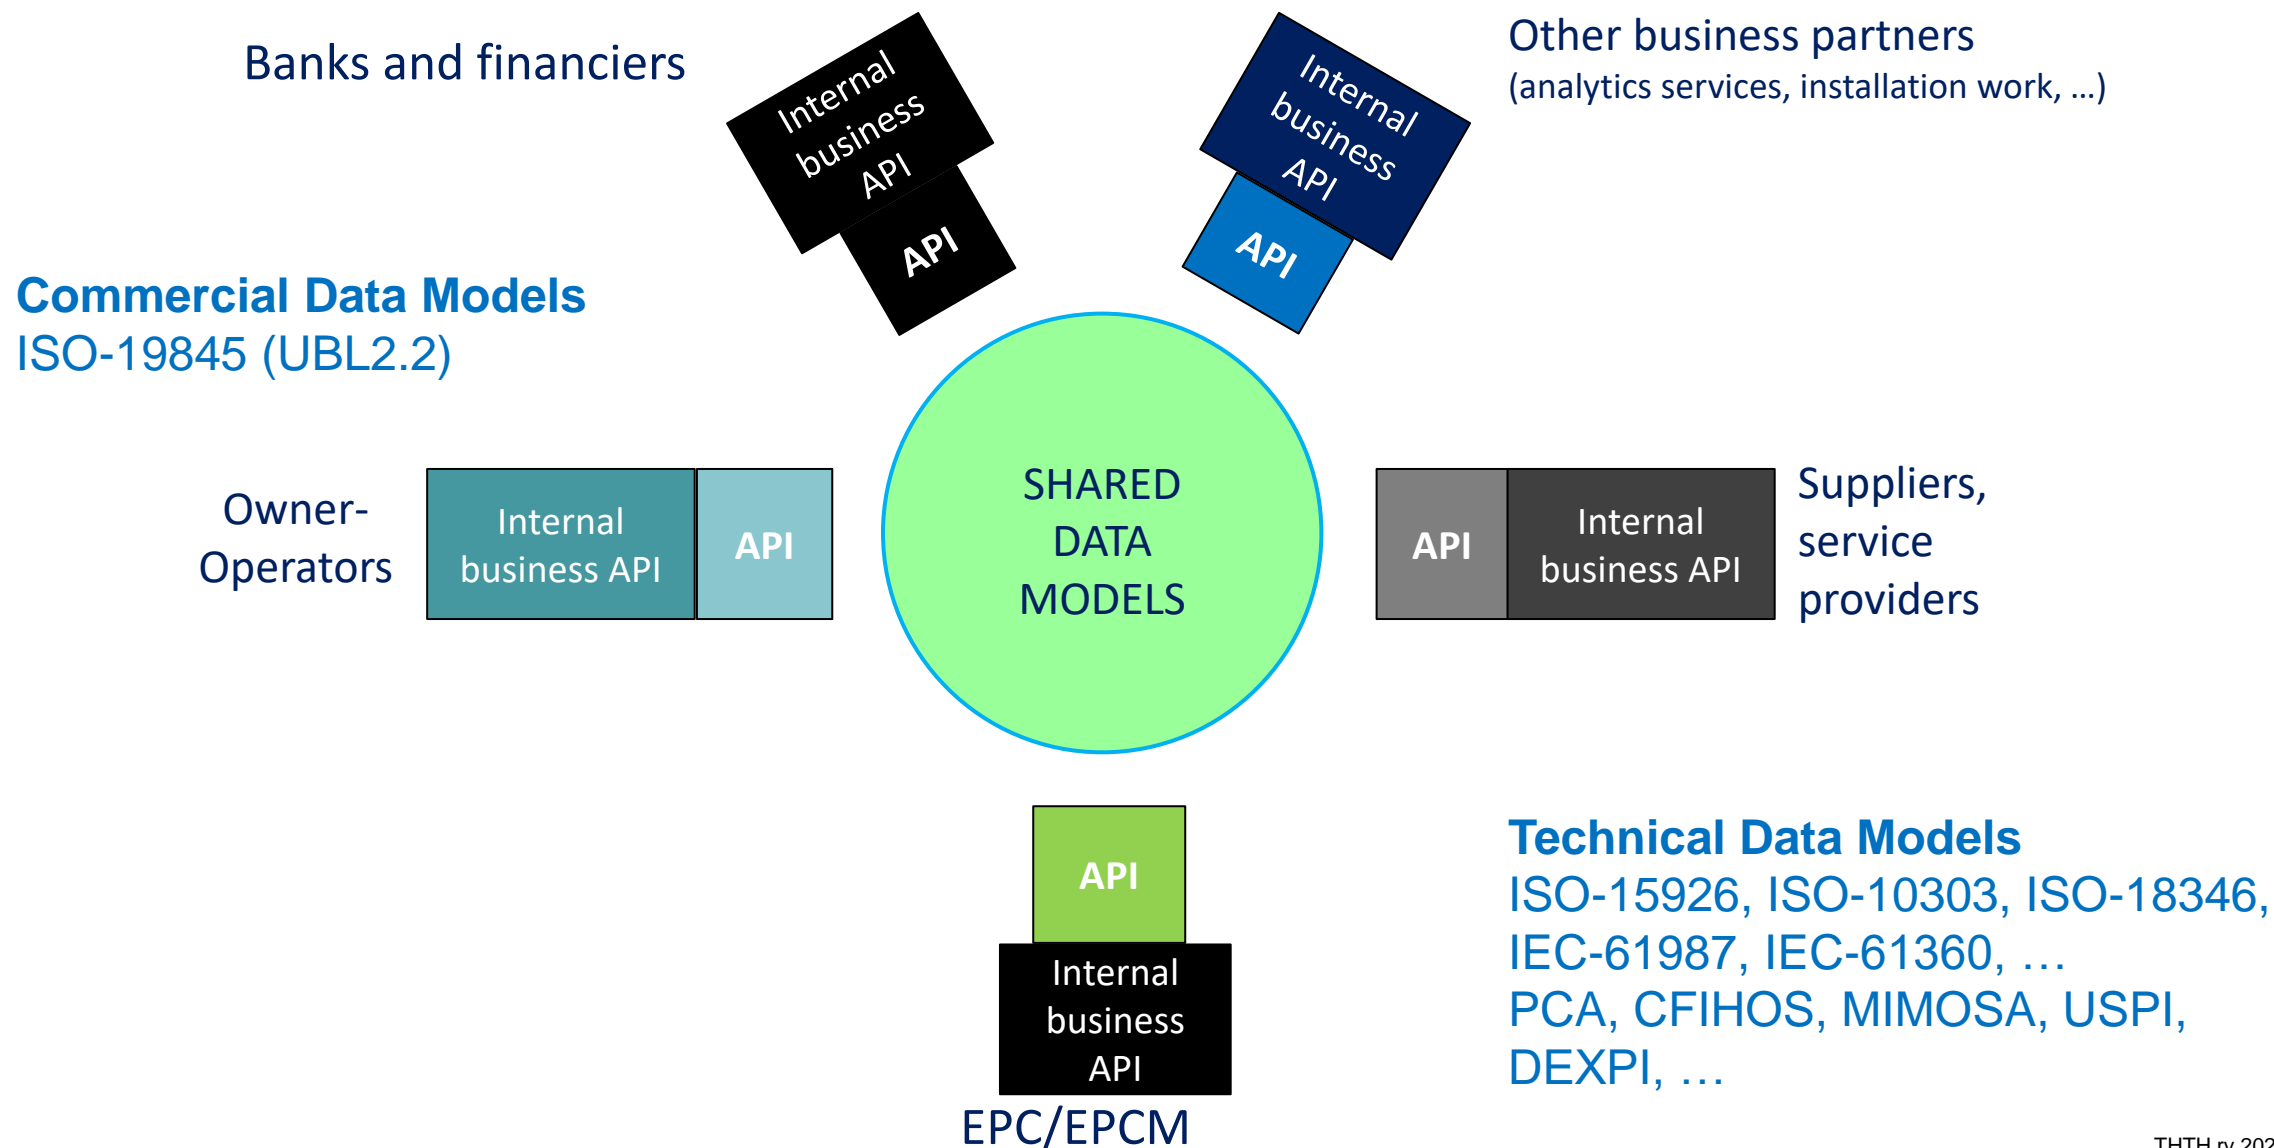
Banks and financiers

Internal business API

API

Internal business API

API

Other business partners
(analytics services, installation work, ...)

Commercial Data Models
ISO-19845 (UBL2.2)

Owner-Operators

Internal business API

API

SHARED DATA MODELS

API

Internal business API

Suppliers, service providers

API

Internal business API

EPC/EPCM

Technical Data Models
ISO-15926, ISO-10303, ISO-18346, IEC-61987, IEC-61360, …
PCA, CFIHOS, MIMOSA, USPI, DEXPI, …

THTH ry 202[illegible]